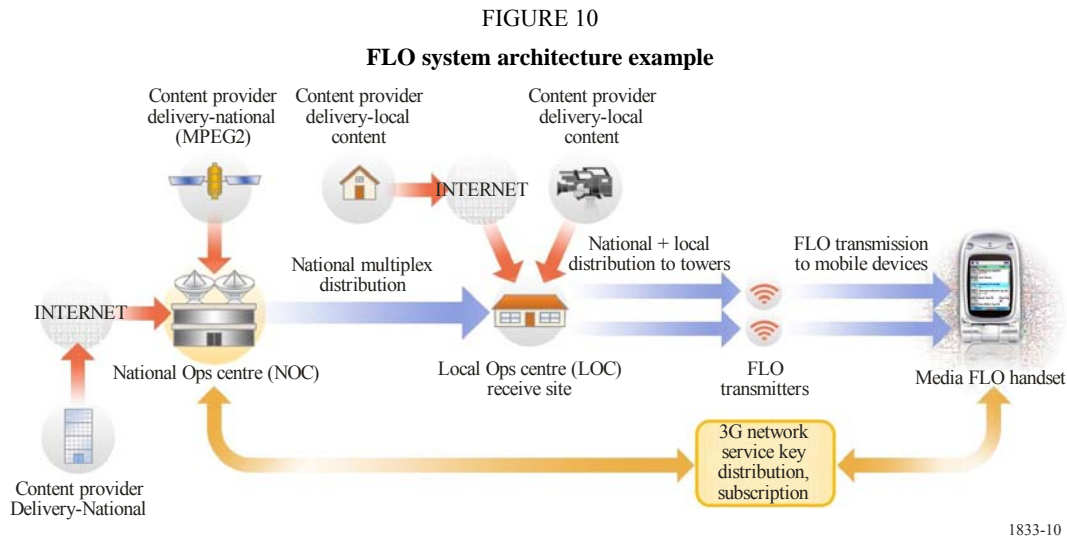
FIGURE 10

FLO system architecture example

Content provider delivery-national (MPEG2)

Content provider delivery-local content

Content provider delivery-local content

INTERNET

National multiplex distribution

National + local distribution to towers

FLO transmission to mobile devices

INTERNET

National Ops centre (NOC)

Local Ops centre (LOC) receive site

FLO transmitters

Media FLO handset

3G network service key distribution, subscription

Content provider Delivery-National

1833-10